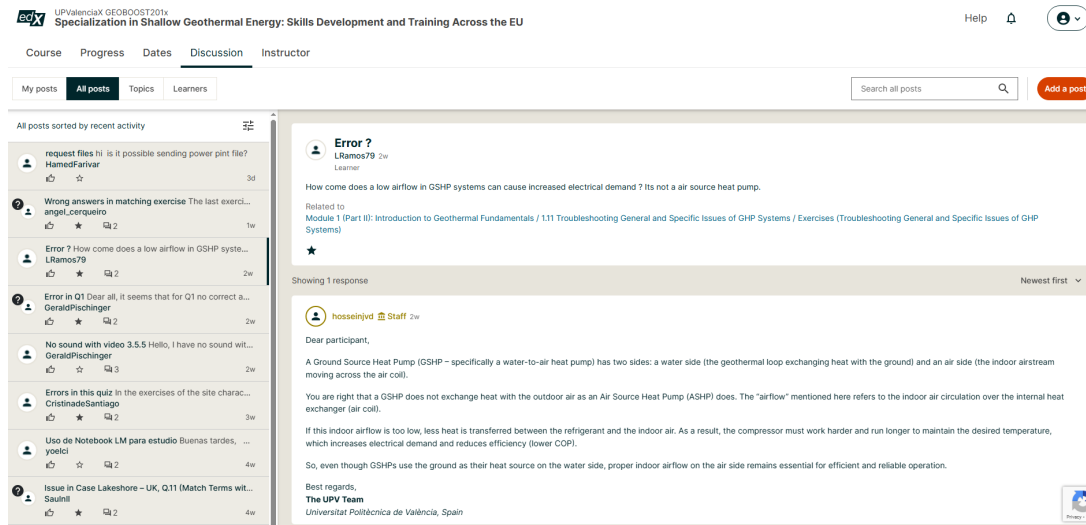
edX UPValenciaX GEOBOOST201x
Specialization in Shallow Geothermal Energy: Skills Development and Training Across the EU

Help

Course Progress Dates Discussion Instructor

My posts All posts Topics Learners

Search all posts

Add a post

All posts sorted by recent activity

request files hi is it possible sending power pint file?
HamedFarivar
3d

Wrong answers in matching exercise The last exerci...
angel_cerqueiro
2
1w

Error ? How come does a low airflow in GSHP syste...
LRamos79
2
2w

Error in Q1 Dear all, it seems that for Q1 no correct a...
GeraldPischinger
2
2w

No sound with video 3.5.5 Hello, I have no sound wit...
GeraldPischinger
3
2w

Errors in this quiz In the exercises of the site charac...
CristinadeSantiago
2
3w

Uso de Notebook LM para estudio Buenas tardes, ...
yoelci
2
4w

Issue in Case Lakeshore – UK, Q.11 (Match Terms wit...
Saulnll
2
4w

Error ?
LRamos79 2w
Learner

How come does a low airflow in GSHP systems can cause increased electrical demand ? Its not a air source heat pump.

Related to
Module 1 (Part II): Introduction to Geothermal Fundamentals / 1.11 Troubleshooting General and Specific Issues of GHP Systems / Exercises (Troubleshooting General and Specific Issues of GHP Systems)

Showing 1 response

Newest first

hosseinjvd Staff 2w

Dear participant,

A Ground Source Heat Pump (GSHP – specifically a water-to-air heat pump) has two sides: a water side (the geothermal loop exchanging heat with the ground) and an air side (the indoor airstream moving across the air coil).

You are right that a GSHP does not exchange heat with the outdoor air as an Air Source Heat Pump (ASHP) does. The "airflow" mentioned here refers to the indoor air circulation over the internal heat exchanger (air coil).

If this indoor airflow is too low, less heat is transferred between the refrigerant and the indoor air. As a result, the compressor must work harder and run longer to maintain the desired temperature, which increases electrical demand and reduces efficiency (lower COP).

So, even though GSHPs use the ground as their heat source on the water side, proper indoor airflow on the air side remains essential for efficient and reliable operation.

Best regards,
The UPV Team
Universitat Politècnica de València, Spain